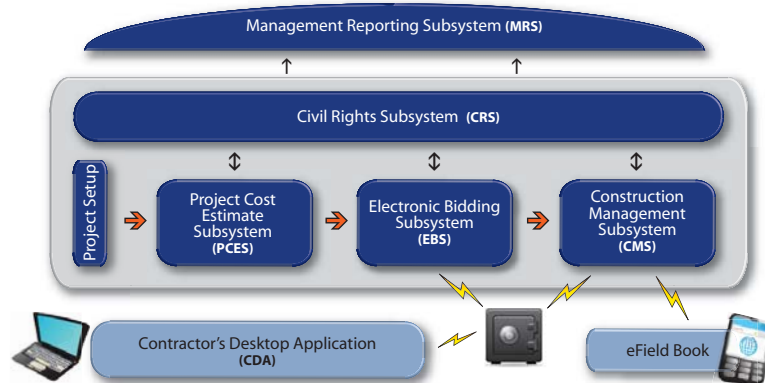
Management Reporting Subsystem (MRS)

Civil Rights Subsystem (CRS)

Project Setup

Project Cost Estimate Subsystem (PCES)

Electronic Bidding Subsystem (EBS)

Construction Management Subsystem (CMS)

Contractor's Desktop Application (CDA)

eField Book